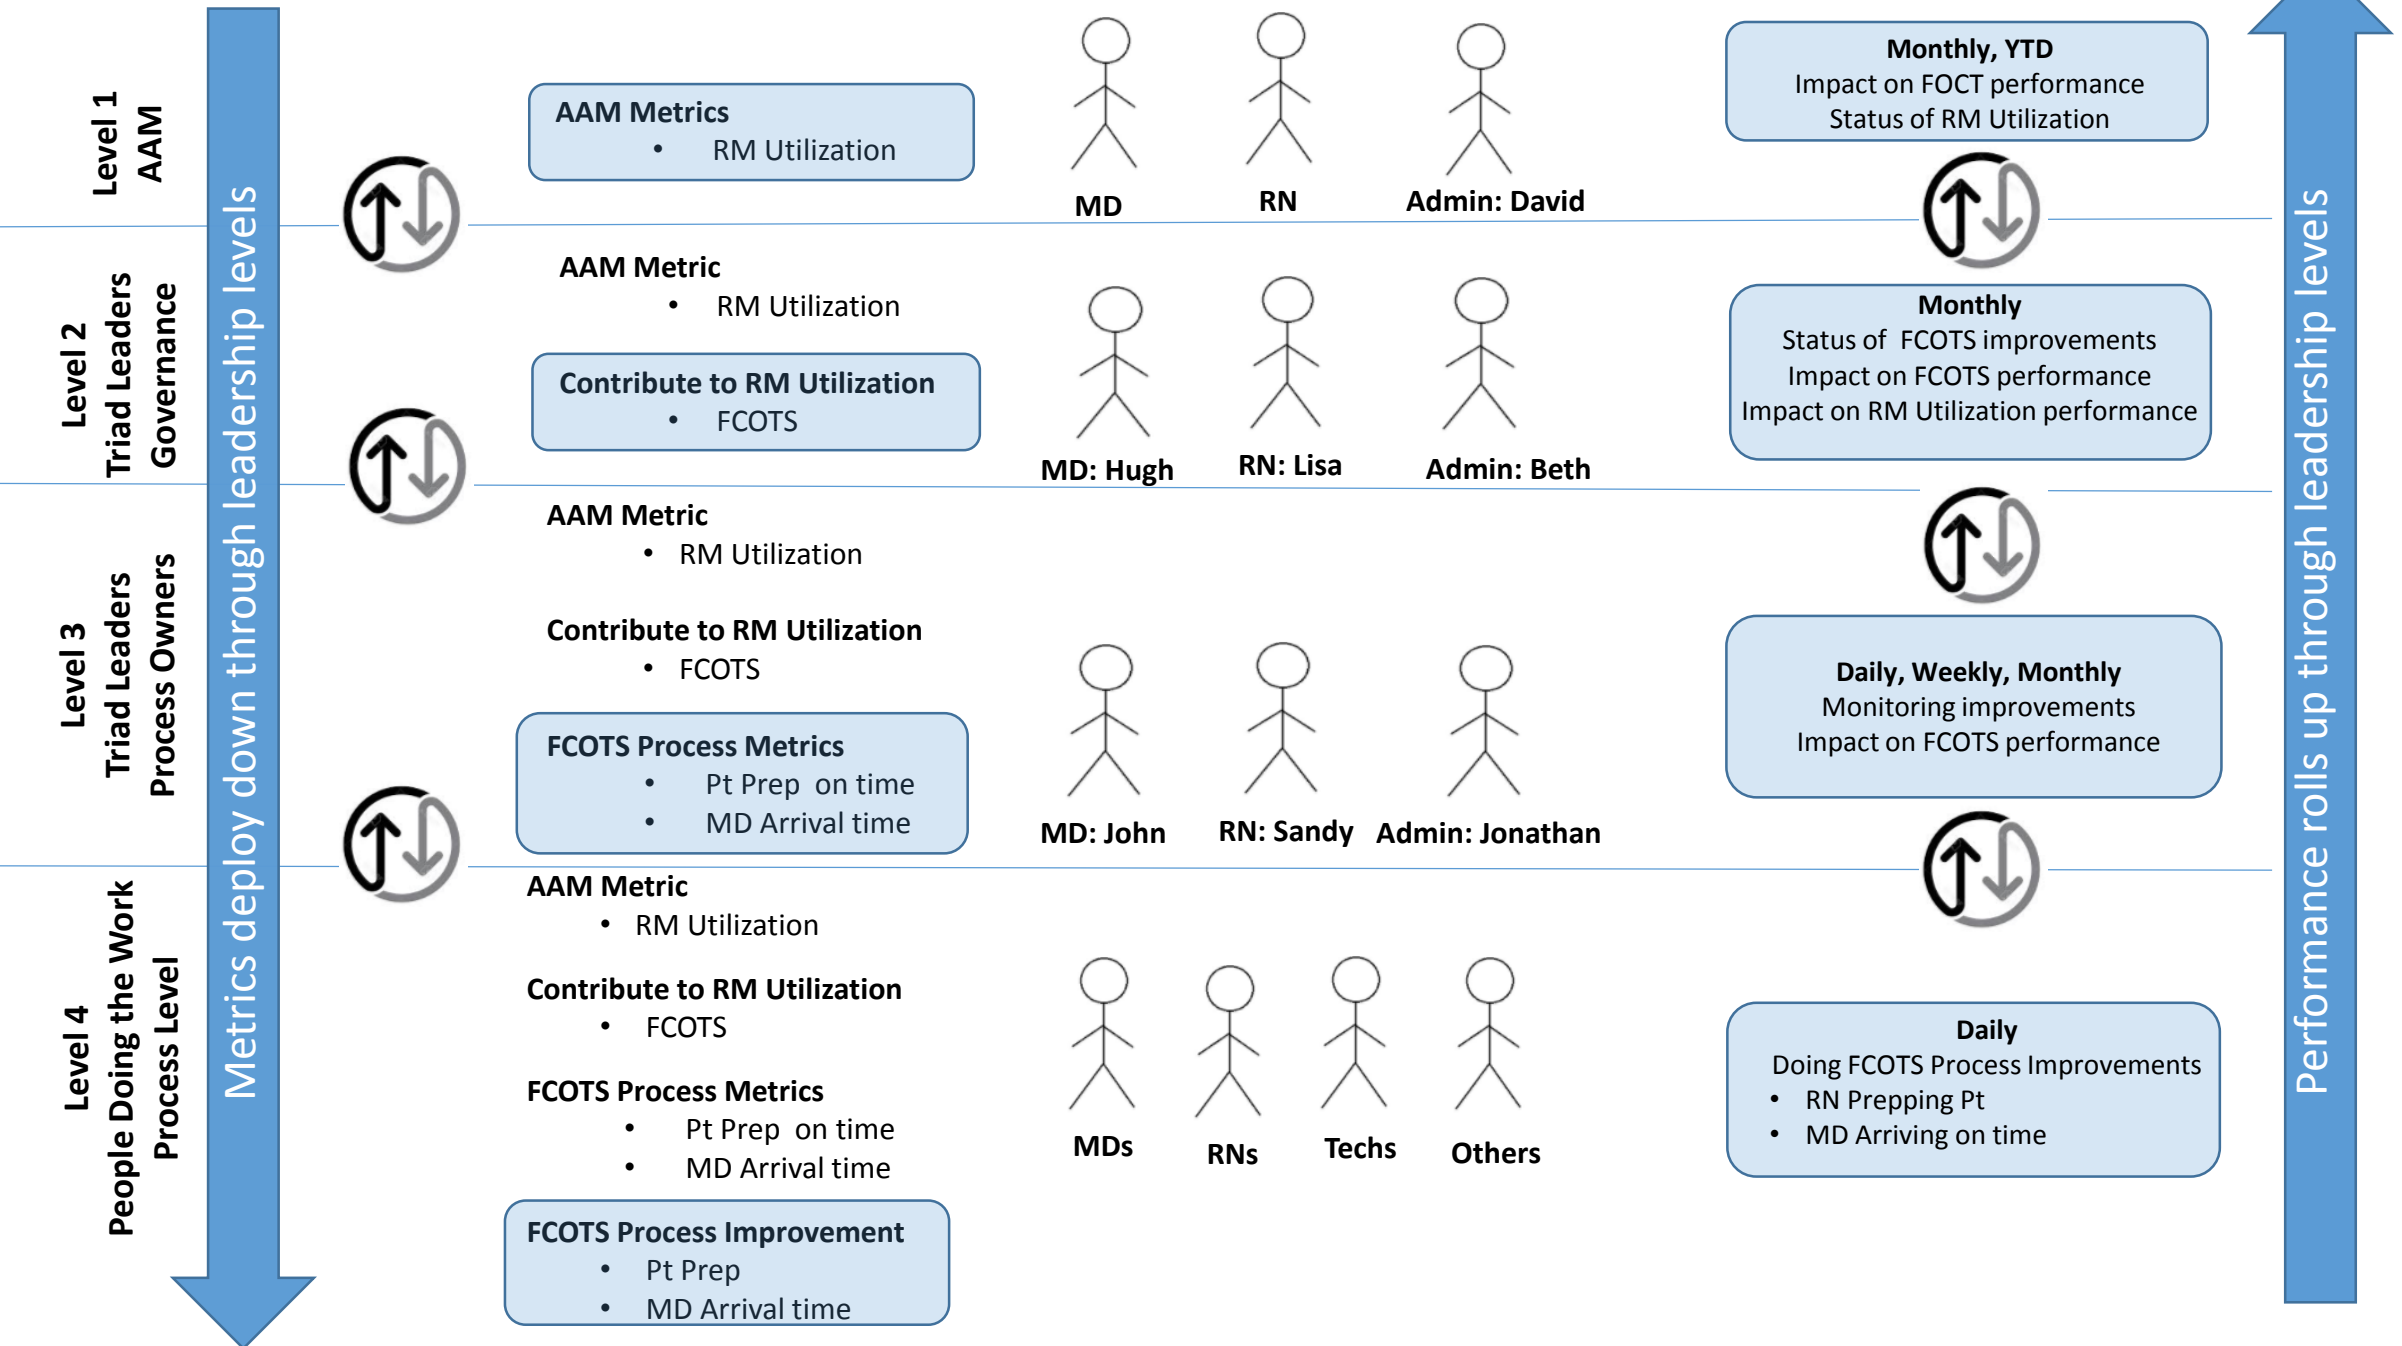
Level 1
AAM

Metrics deploy down through leadership levels

AAM Metrics
• RM Utilization

MD RN Admin: David

Monthly, YTD
Impact on FOCT performance
Status of RM Utilization

Level 2
Triad Leaders
Governance

AAM Metric
• RM Utilization

Contribute to RM Utilization
• FCOTS

MD: Hugh RN: Lisa Admin: Beth

Monthly
Status of FCOTS improvements
Impact on FCOTS performance
Impact on RM Utilization performance

Level 3
Triad Leaders
Process Owners

AAM Metric
• RM Utilization

Contribute to RM Utilization
• FCOTS

FCOTS Process Metrics
• Pt Prep on time
• MD Arrival time

MD: John RN: Sandy Admin: Jonathan

Daily, Weekly, Monthly
Monitoring improvements
Impact on FCOTS performance

Level 4
People Doing the Work
Process Level

AAM Metric
• RM Utilization

Contribute to RM Utilization
• FCOTS

FCOTS Process Metrics
• Pt Prep on time
• MD Arrival time

FCOTS Process Improvement
• Pt Prep
• MD Arrival time

MDs RNs Techs Others

Daily
Doing FCOTS Process Improvements
• RN Prepping Pt
• MD Arriving on time

Performance rolls up through leadership levels